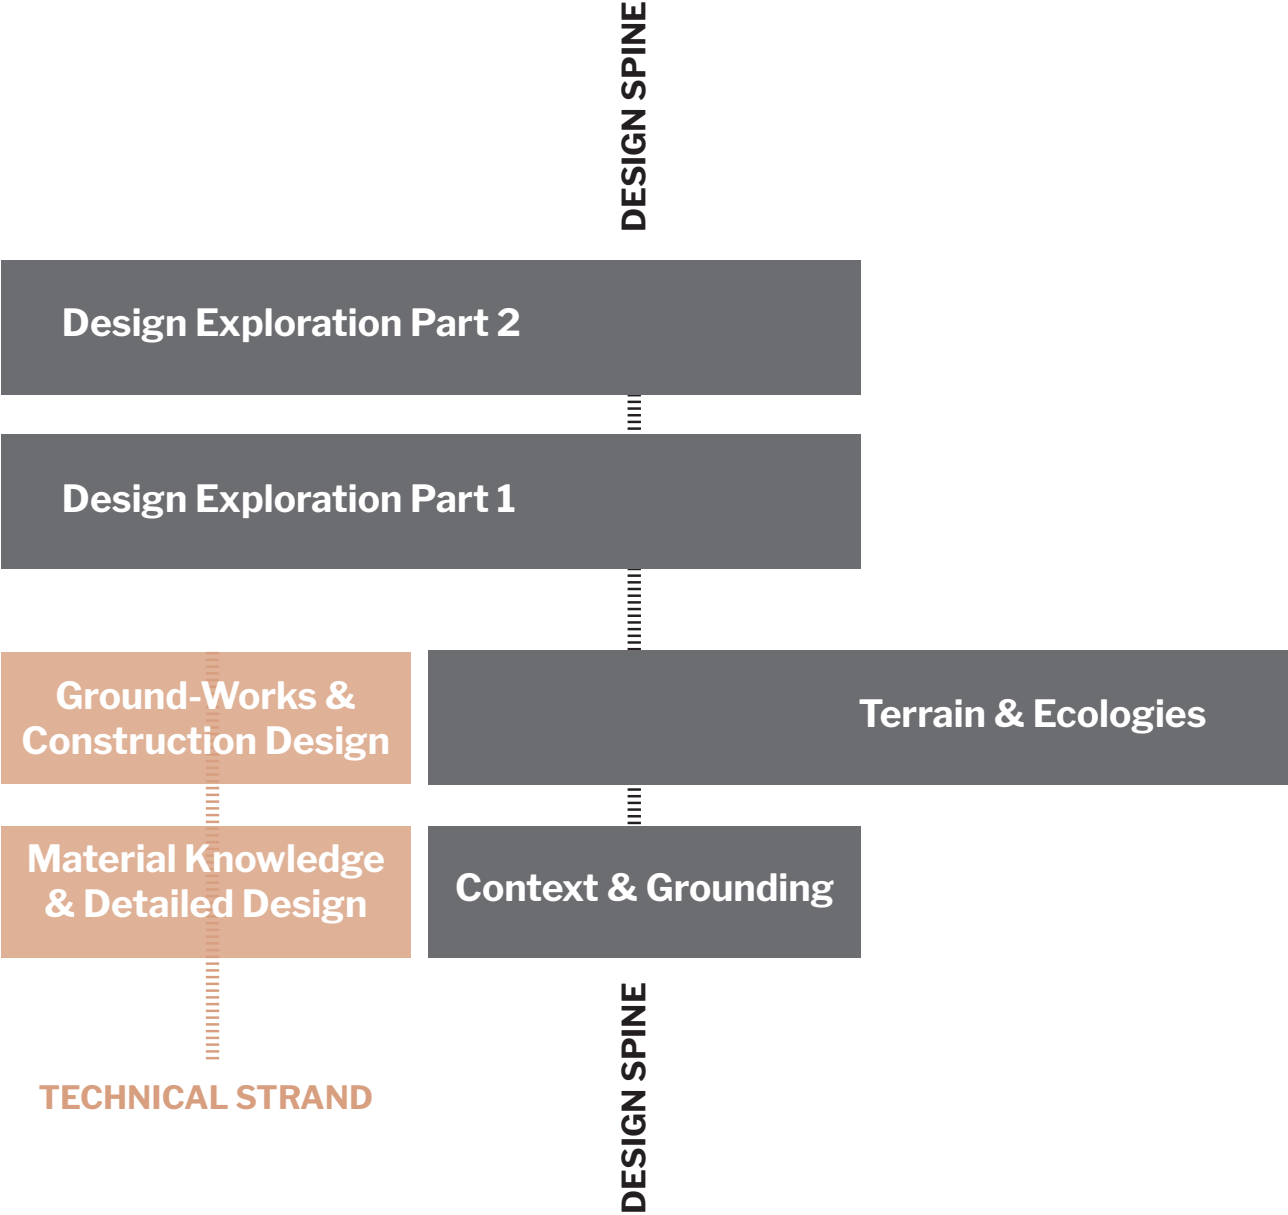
DESIGN SPINE

Design Exploration Part 2

Design Exploration Part 1

Ground-Works & Construction Design

Terrain & Ecologies

Material Knowledge & Detailed Design

Context & Grounding

TECHNICAL STRAND

DESIGN SPINE